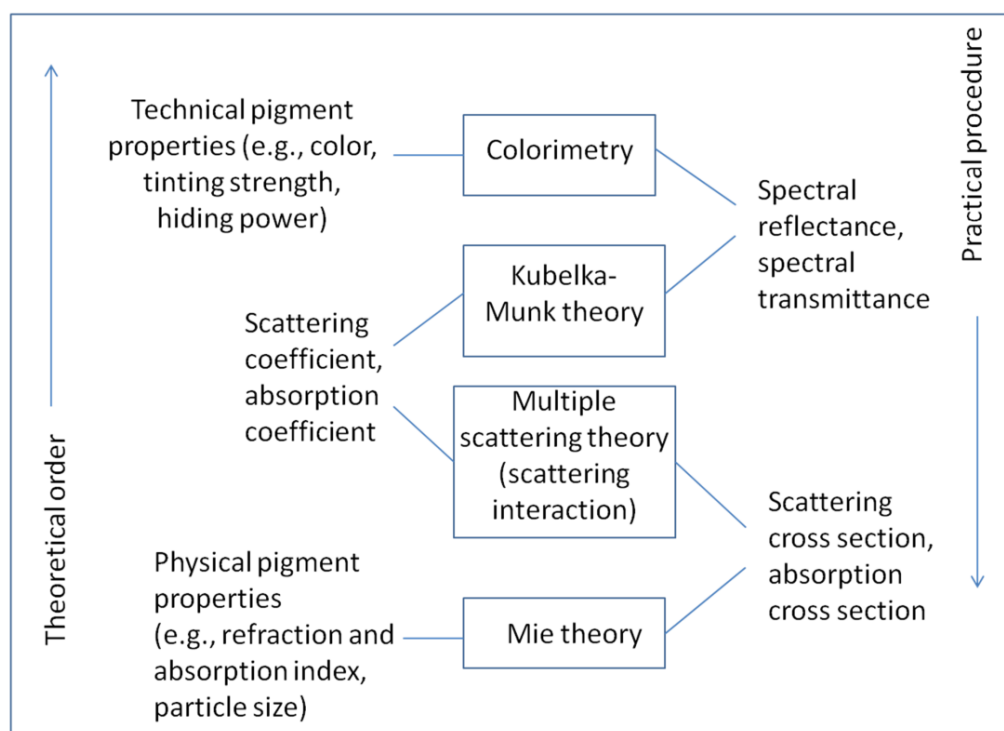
Theoretical order

Technical pigment properties (e.g., color, tinting strength, hiding power)

Colorimetry

Spectral reflectance, spectral transmittance

Practical procedure

Kubelka-Munk theory

Scattering coefficient, absorption coefficient

Multiple scattering theory (scattering interaction)

Scattering cross section, absorption cross section

Physical pigment properties (e.g., refraction and absorption index, particle size)

Mie theory